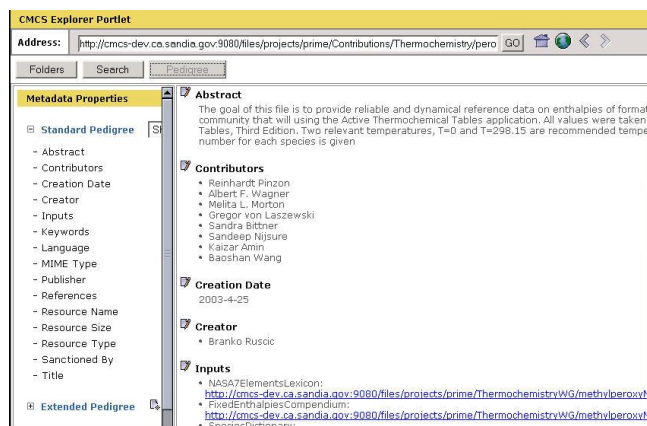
CMCS Explorer Portlet

Address: http://cmcs-dev.ca.sandia.gov:9080/files/projects/prime/Contributions/Thermochemistry/pero GO

Folders Search Pedigree

Metadata Properties

⊟ Standard Pedigree St

- Abstract
- Contributors
- Creation Date
- Creator
- Inputs
- Keywords
- Language
- MIME Type
- Publisher
- References
- Resource Name
- Resource Size
- Resource Type
- Sanctioned By
- Title

⊞ Extended Pedigree

Abstract

The goal of this file is to provide reliable and dynamical reference data on enthalpies of format community that will using the Active Thermochemical Tables application. All values were taken Tables, Third Edition. Two relevant temperatures, T=0 and T=298.15 are recommended tempe number for each species is given

Contributors

- Reinhardt Pinzon
- Albert F. Wagner
- Melita L. Morton
- Gregor von Laszewski
- Sandra Bittner
- Sandeep Nijsure
- Kaizar Amin
- Baoshan Wang

Creation Date

2003-4-25

Creator

- Branko Ruscic

Inputs

- NASA7ElementsLexicon:
http://cmcs-dev.ca.sandia.gov:9080/files/projects/prime/ThermochemistryWG/methylperoxy
- FixedEnthalpiesCompendium:
http://cmcs-dev.ca.sandia.gov:9080/files/projects/prime/ThermochemistryWG/methylperoxy
- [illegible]